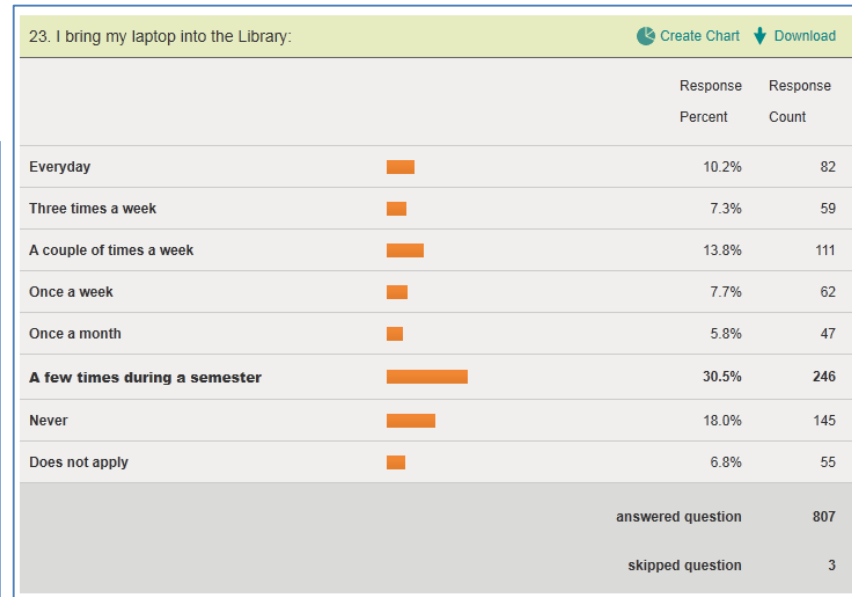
23. I bring my laptop into the Library:

Create Chart Download

| | Response Percent | Response Count |
|---|---|---|
| Everyday | 10.2% | 82 |
| Three times a week | 7.3% | 59 |
| A couple of times a week | 13.8% | 111 |
| Once a week | 7.7% | 62 |
| Once a month | 5.8% | 47 |
| **A few times during a semester** | **30.5%** | **246** |
| Never | 18.0% | 145 |
| Does not apply | 6.8% | 55 |
| | answered question | 807 |
| | skipped question | 3 |